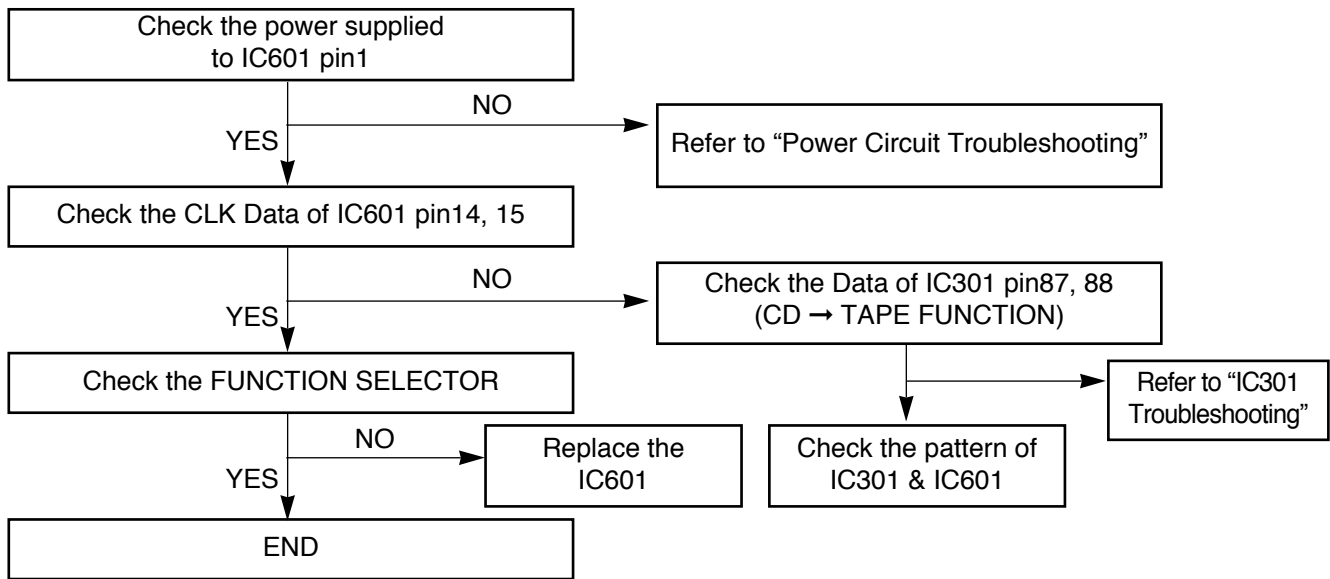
Check the power supplied to IC601 pin1

NO

YES

Refer to “Power Circuit Troubleshooting”

Check the CLK Data of IC601 pin14, 15

NO

YES

Check the Data of IC301 pin87, 88 (CD ➞ TAPE FUNCTION)

Check the FUNCTION SELECTOR

Refer to “IC301 Troubleshooting”

NO

Replace the IC601

Check the pattern of IC301 & IC601

YES

END